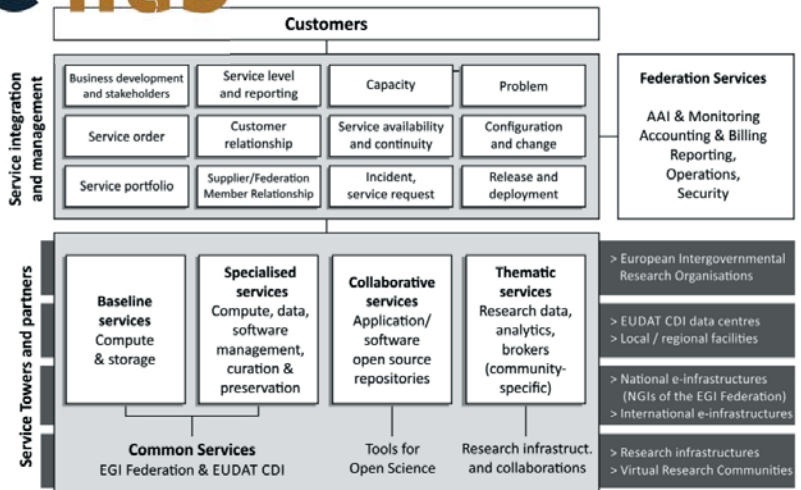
Customers

Service integration and management

Business development and stakeholders

Service level and reporting

Capacity

Problem

Service order

Customer relationship

Service availability and continuity

Configuration and change

Service portfolio

Supplier/Federation Member Relationship

Incident, service request

Release and deployment

Federation Services

AAI & Monitoring Accounting & Billing Reporting, Operations, Security

Service Towers and partners

Baseline services
Compute & storage

Specialised services
Compute, data, software management, curation & preservation

Collaborative services
Application/ software open source repositories

Thematic services
Research data, analytics, brokers (community-specific)

Common Services
EGI Federation & EUDAT CDI

Tools for Open Science

Research infrastruct. and collaborations

> European Intergovernmental Research Organisations

> EUDAT CDI data centres
> Local / regional facilities

> National e-infrastructures (NGIs of the EGI Federation)
> International e-infrastructures

> Research infrastructures
> Virtual Research Communities